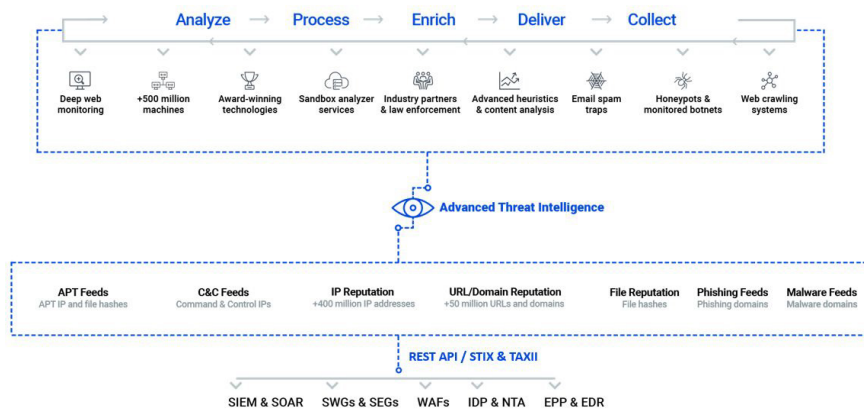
Analyze → Process → Enrich → Deliver → Collect

Deep web monitoring

+500 million machines

Award-winning technologies

Sandbox analyzer services

Industry partners & law enforcement

Advanced heuristics & content analysis

Email spam traps

Honeypots & monitored botnets

Web crawling systems

Advanced Threat Intelligence

APT Feeds
APT IP and file hashes

C&C Feeds
Command & Control IPs

IP Reputation
+400 million IP addresses

URL/Domain Reputation
+50 million URLs and domains

File Reputation
File hashes

Phishing Feeds
Phishing domains

Malware Feeds
Malware domains

REST API / STIX & TAXII

SIEM & SOAR

SWGs & SEGs

WAFs

IDP & NTA

EPP & EDR